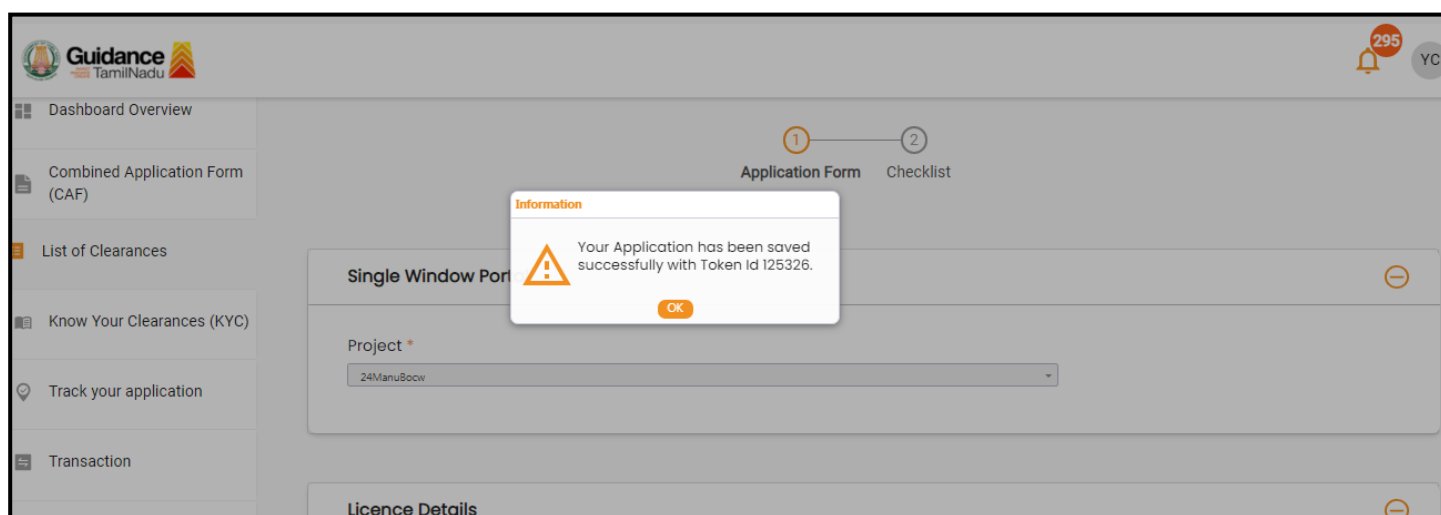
Guidance TamilNadu

295

YC

Dashboard Overview

Combined Application Form (CAF)

List of Clearances

Know Your Clearances (KYC)

Track your application

Transaction

1 Application Form

2 Checklist

Information

Your Application has been saved successfully with Token Id 125326.

OK

Single Window Port

Project *

24ManuBocw

Licence Details